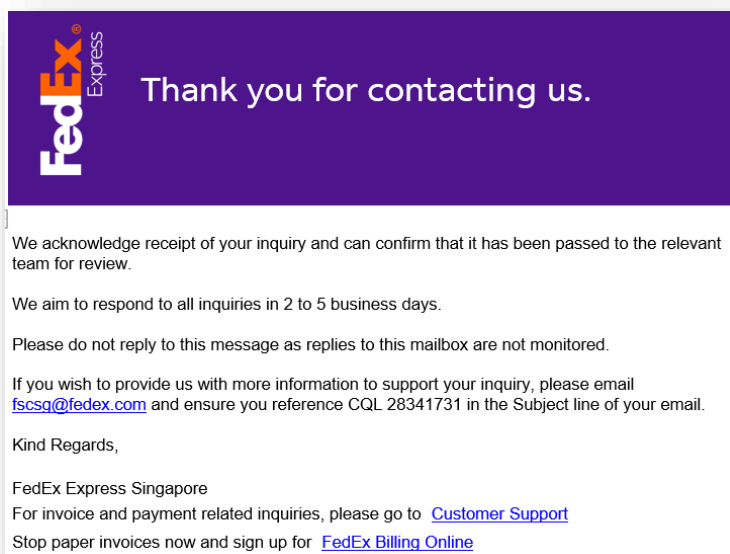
FedEx® Express

Thank you for contacting us.

We acknowledge receipt of your inquiry and can confirm that it has been passed to the relevant team for review.

We aim to respond to all inquiries in 2 to 5 business days.

Please do not reply to this message as replies to this mailbox are not monitored.

If you wish to provide us with more information to support your inquiry, please email fscsg@fedex.com and ensure you reference CQL 28341731 in the Subject line of your email.

Kind Regards,

FedEx Express Singapore
For invoice and payment related inquiries, please go to Customer Support
Stop paper invoices now and sign up for FedEx Billing Online